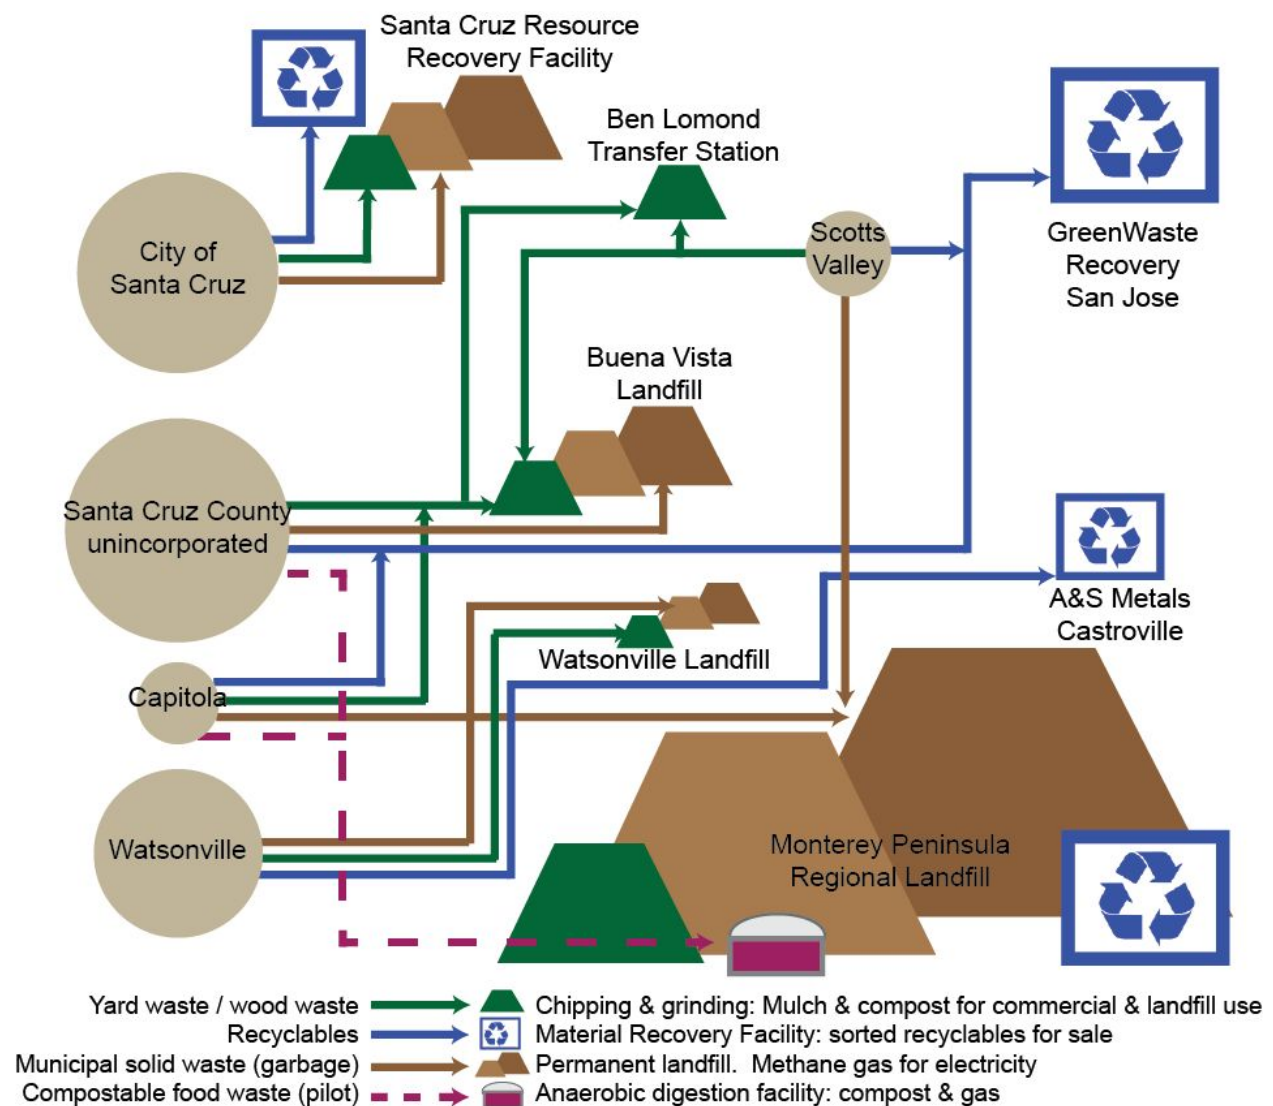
Santa Cruz Resource Recovery Facility

Ben Lomond Transfer Station

City of Santa Cruz

Scotts Valley

GreenWaste Recovery San Jose

Buena Vista Landfill

Santa Cruz County unincorporated

A&S Metals Castroville

Watsonville Landfill

Capitola

Watsonville

Monterey Peninsula Regional Landfill

Yard waste / wood waste
Recyclables
Municipal solid waste (garbage)
Compostable food waste (pilot)

Chipping & grinding: Mulch & compost for commercial & landfill use
Material Recovery Facility: sorted recyclables for sale
Permanent landfill. Methane gas for electricity
Anaerobic digestion facility: compost & gas